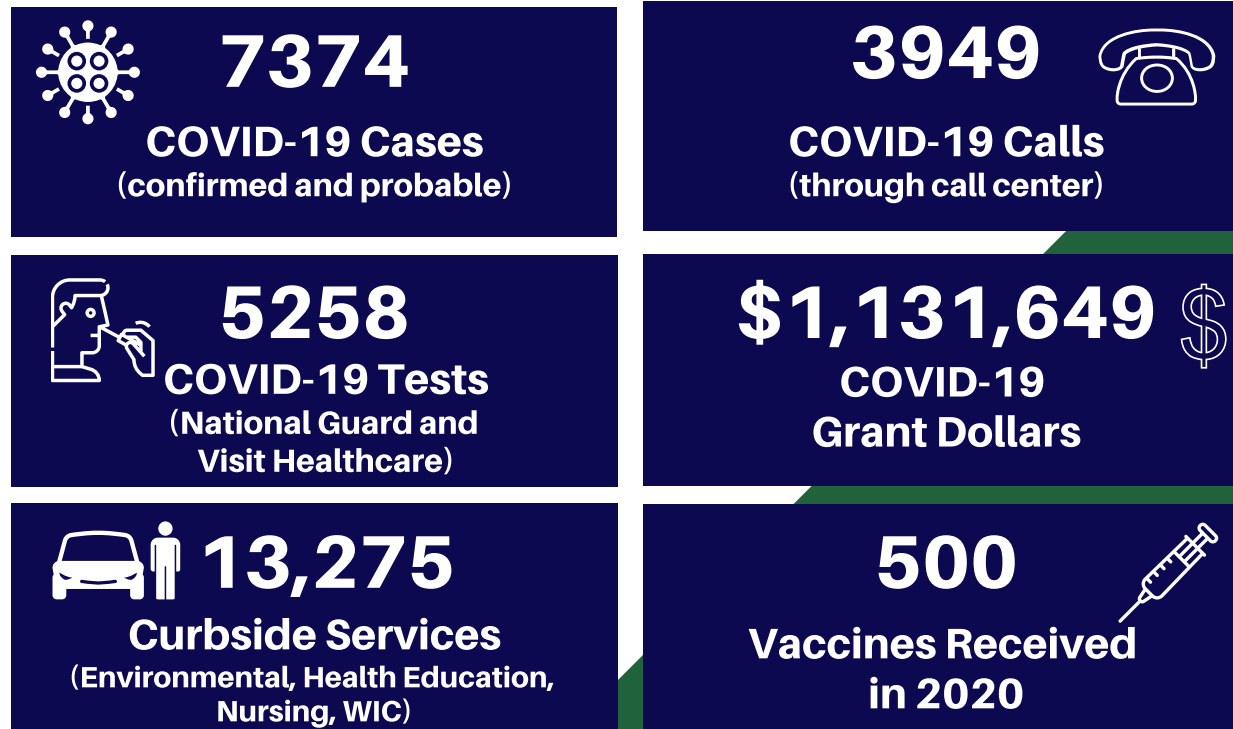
7374
COVID-19 Cases
(confirmed and probable)

3949
COVID-19 Calls
(through call center)

5258
COVID-19 Tests
(National Guard and Visit Healthcare)

$1,131,649
COVID-19
Grant Dollars

13,275
Curbside Services
(Environmental, Health Education, Nursing, WIC)

500
Vaccines Received in 2020